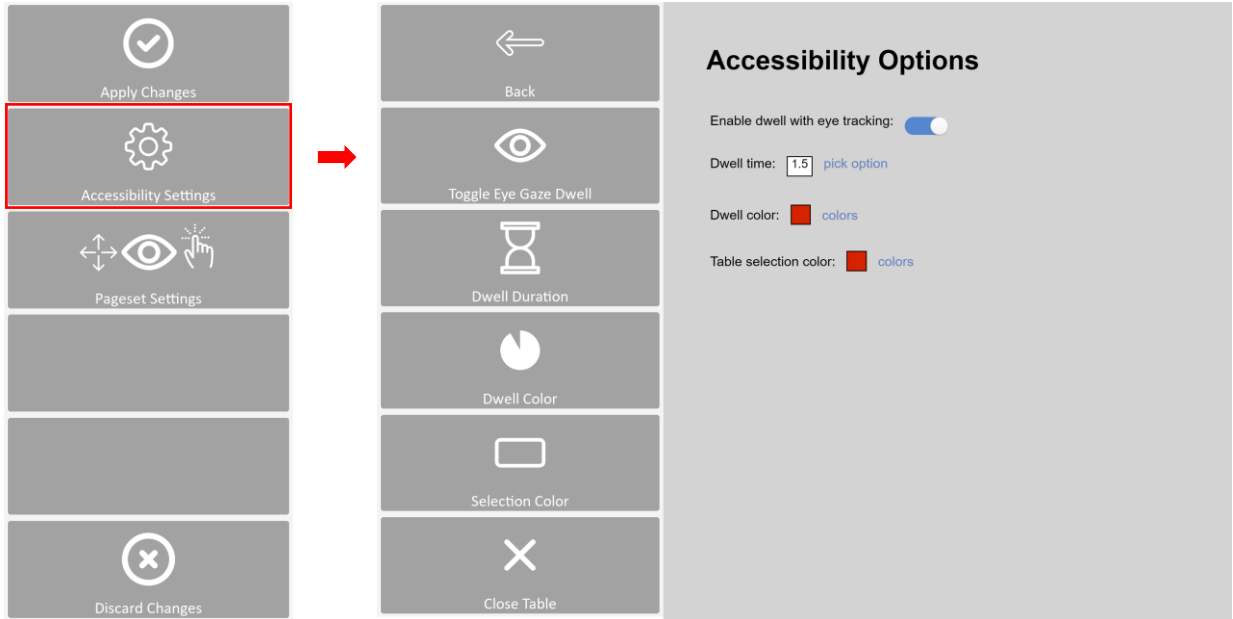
Apply Changes

Accessibility Settings

Pageset Settings

Discard Changes

Back

Toggle Eye Gaze Dwell

Dwell Duration

Dwell Color

Selection Color

Close Table

Accessibility Options

Enable dwell with eye tracking:

Dwell time: 1.5 pick option

Dwell color: colors

Table selection color: colors